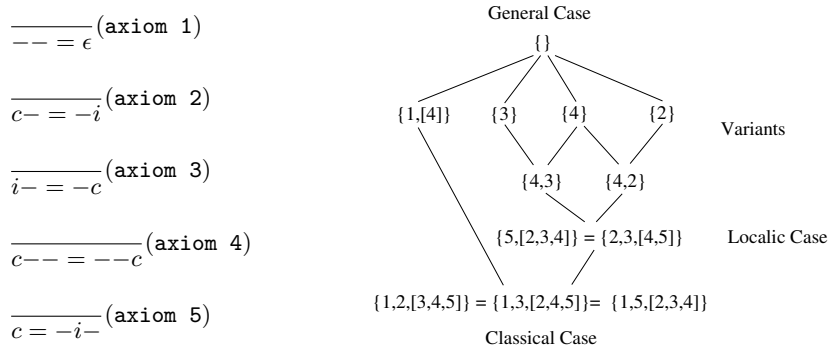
$\frac{}{-- = \epsilon}$(axiom 1)

$\frac{}{c- = -i}$(axiom 2)

$\frac{}{i- = -c}$(axiom 3)

$\frac{}{c-- = --c}$(axiom 4)

$\frac{}{c = -i-}$(axiom 5)

General Case

{}

{1,[4]} {3} {4} {2}

Variants

{4,3} {4,2}

{5,[2,3,4]} = {2,3,[4,5]}

Localic Case

{1,2,[3,4,5]} = {1,3,[2,4,5]}= {1,5,[2,3,4]}

Classical Case